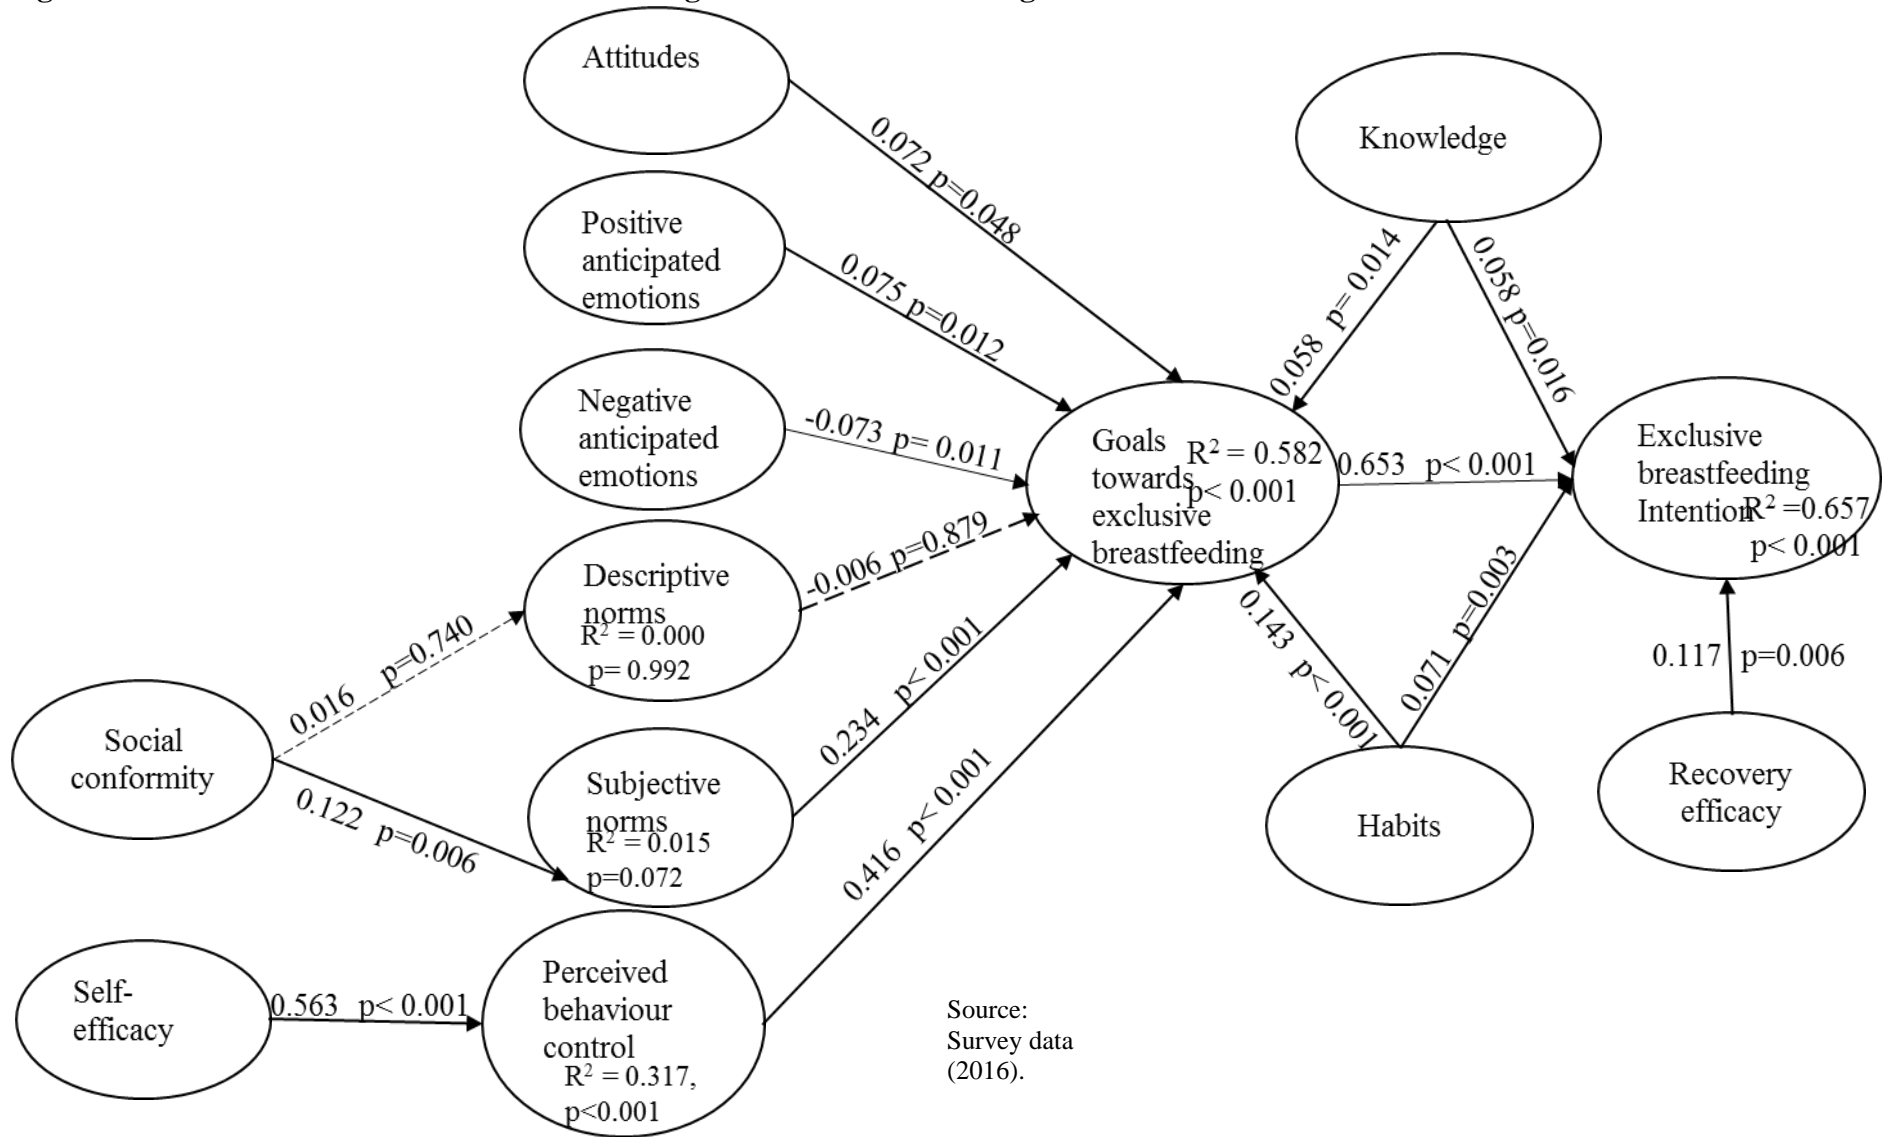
Attitudes

0.072 p=0.048

Positive anticipated emotions

0.075 p=0.012

Negative anticipated emotions

-0.073 p= 0.011

Descriptive norms
$R^2 = 0.000$
p= 0.992

-0.006 p=0.879

Social conformity

0.016 p=0.740

0.122 p=0.006

Subjective norms
$R^2 = 0.015$
p=0.072

0.234 p< 0.001

Self-efficacy

0.563 p< 0.001

Perceived behaviour control
$R^2 = 0.317$, p<0.001

0.416 p< 0.001

Goals towards exclusive breastfeeding
$R^2 = 0.582$
p< 0.001

Knowledge

0.058 p= 0.014

0.058 p=0.016

0.653 p< 0.001

Exclusive breastfeeding Intention
$R^2 = 0.657$
p< 0.001

Habits

0.143 p< 0.001

0.071 p=0.003

0.117 p=0.006

Recovery efficacy

Source: Survey data (2016).